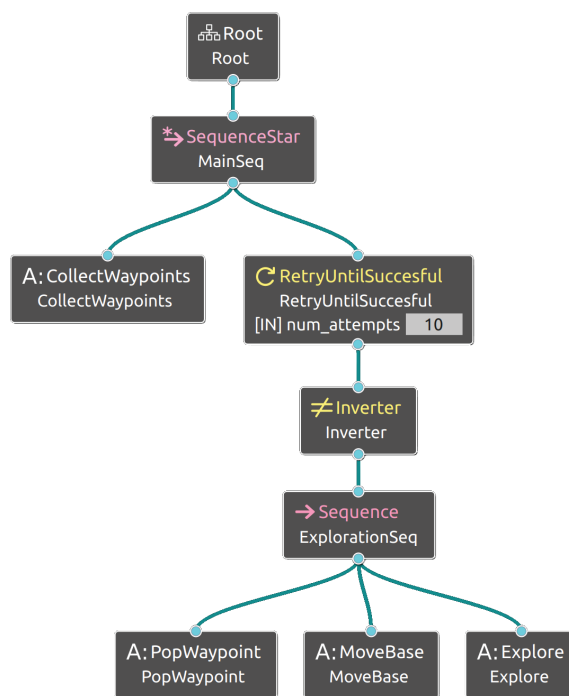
Root
Root

SequenceStar
MainSeq

A: CollectWaypoints
CollectWaypoints

RetryUntilSuccesful
RetryUntilSuccesful
[IN] num_attempts 10

Inverter
Inverter

Sequence
ExplorationSeq

A: PopWaypoint
PopWaypoint

A: MoveBase
MoveBase

A: Explore
Explore